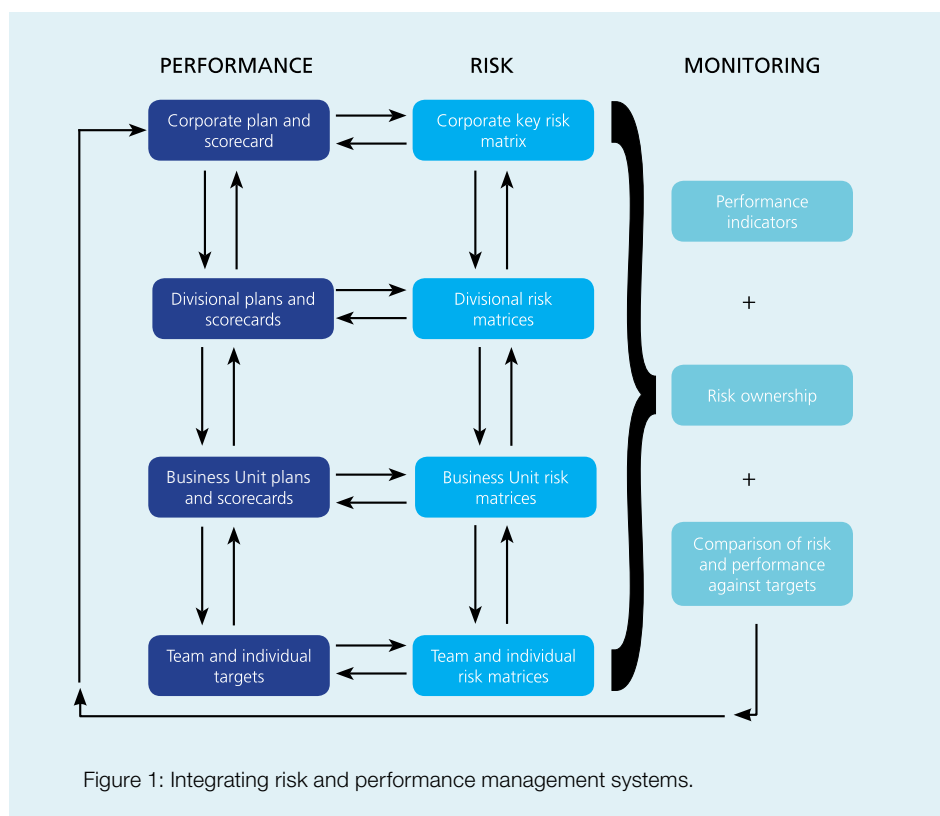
PERFORMANCE

RISK

MONITORING

Corporate plan and scorecard

Corporate key risk matrix

Performance indicators

Divisional plans and scorecards

Divisional risk matrices

+

Risk ownership

Business Unit plans and scorecards

Business Unit risk matrices

+

Comparison of risk and performance against targets

Team and individual targets

Team and individual risk matrices

Figure 1: Integrating risk and performance management systems.